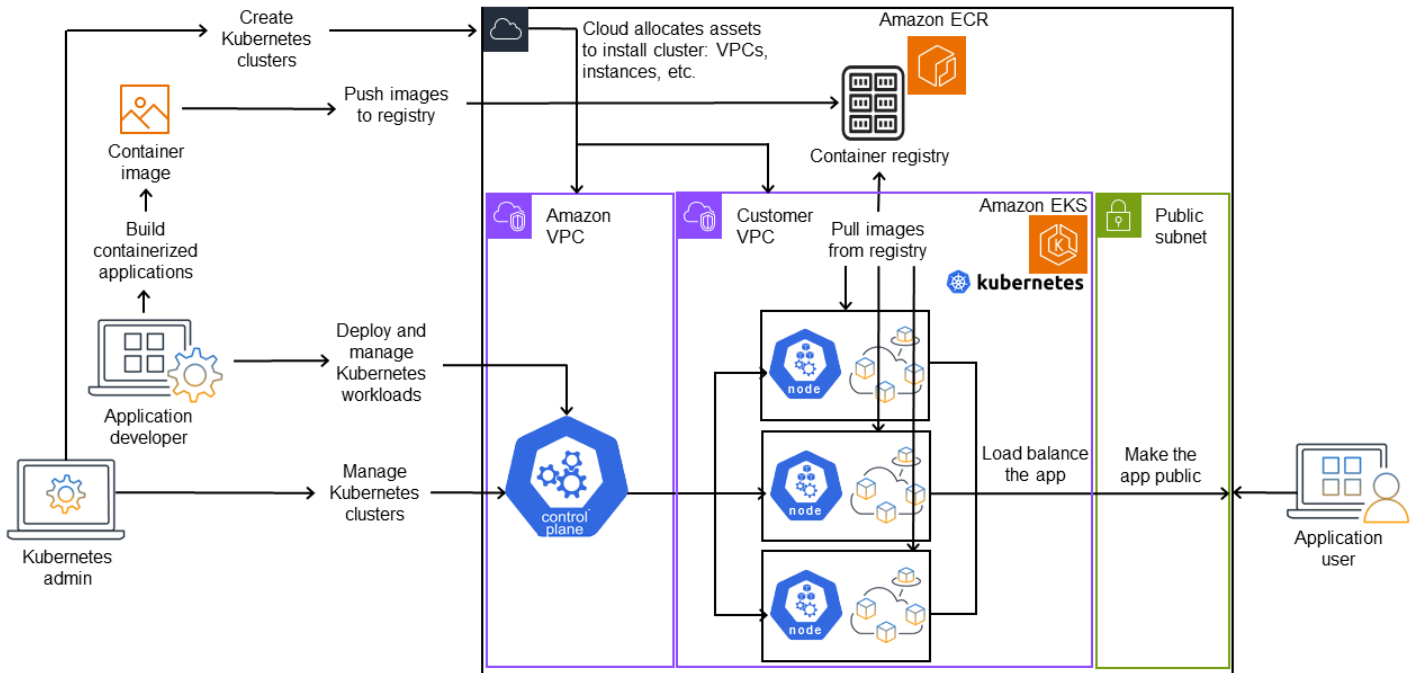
Create Kubernetes clusters

Cloud allocates assets to install cluster: VPCs, instances, etc.

Amazon ECR

Push images to registry

Container image

Container registry

Build containerized applications

Amazon VPC

Customer VPC

Pull images from registry

Amazon EKS

kubernetes

Public subnet

Deploy and manage Kubernetes workloads

node

Application developer

control plane

node

Load balance the app

Make the app public

Manage Kubernetes clusters

node

Kubernetes admin

Application user